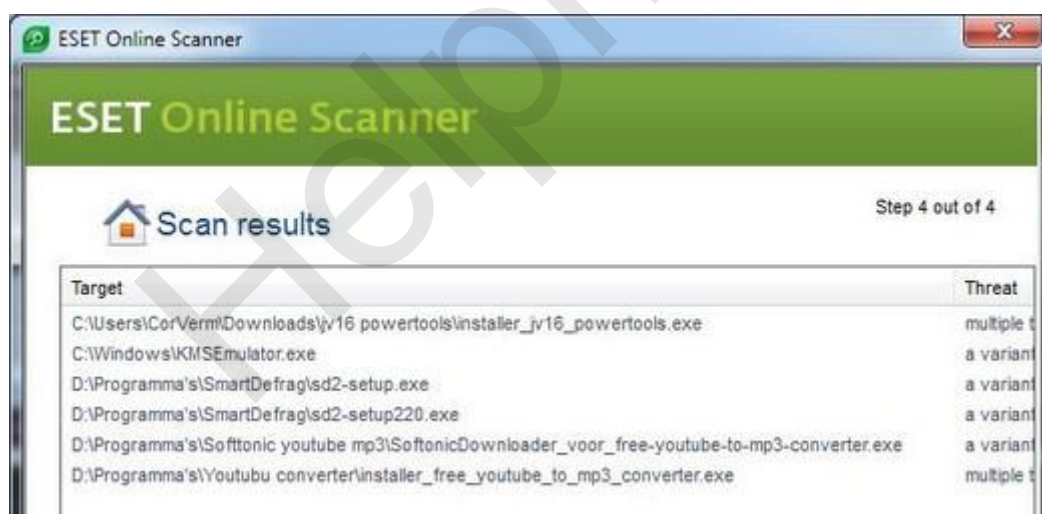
ESET Online Scanner

ESET Online Scanner

Scan results

Step 4 out of 4

| Target | Threat |
|---|---|
| C:\Users\CorVerm\Downloads\jv16 powertools\installer_jv16_powertools.exe | multiple t |
| C:\Windows\KMSEmulator.exe | a variant |
| D:\Programma's\SmartDefrag\sd2-setup.exe | a variant |
| D:\Programma's\SmartDefrag\sd2-setup220.exe | a variant |
| D:\Programma's\Softtonic youtube mp3\SoftonicDownloader_voor_free-youtube-to-mp3-converter.exe | a variant |
| D:\Programma's\Youtubu converter\installer_free_youtube_to_mp3_converter.exe | multiple t |

Help